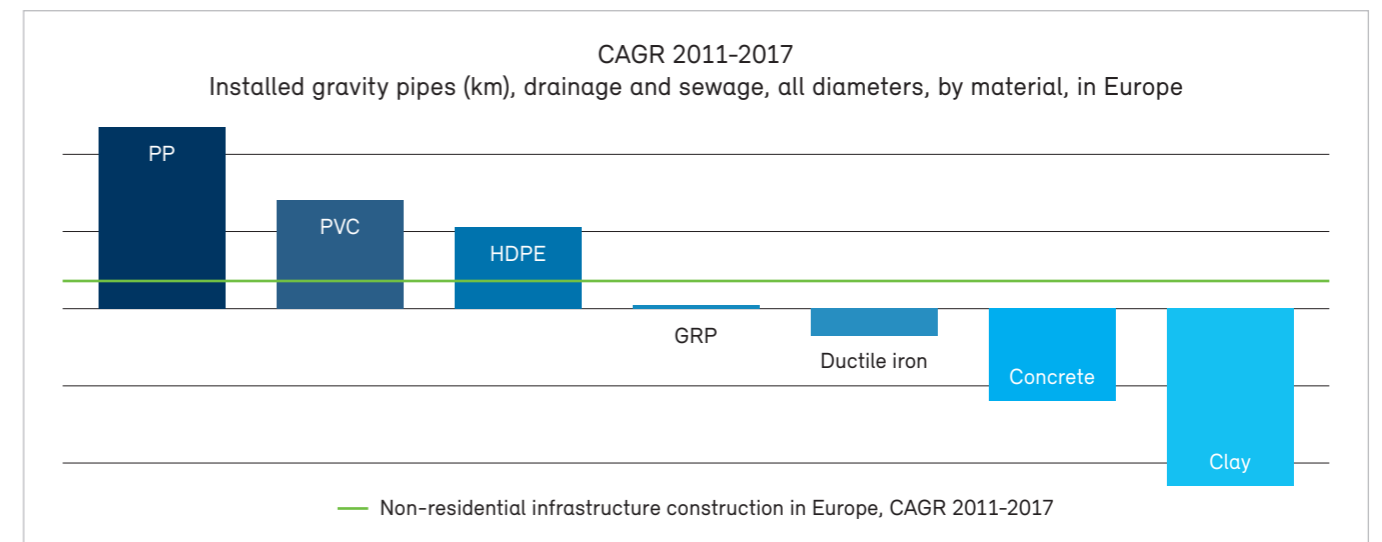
CAGR 2011-2017
Installed gravity pipes (km), drainage and sewage, all diameters, by material, in Europe

PP
PVC
HDPE
GRP
Ductile iron
Concrete
Clay

Non-residential infrastructure construction in Europe, CAGR 2011-2017